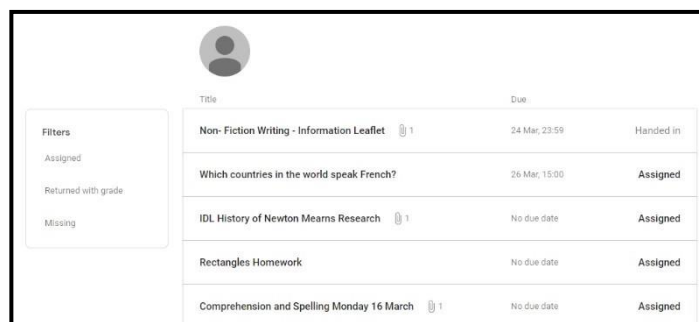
Filters

Assigned

Returned with grade

Missing

| Title | Due | |
|---|---|---|
| Non- Fiction Writing - Information Leaflet 1 | 24 Mar, 23:59 | Handed in |
| Which countries in the world speak French? | 26 Mar, 15:00 | Assigned |
| IDL History of Newton Mearns Research 1 | No due date | Assigned |
| Rectangles Homework | No due date | Assigned |
| Comprehension and Spelling Monday 16 March 1 | No due date | Assigned |